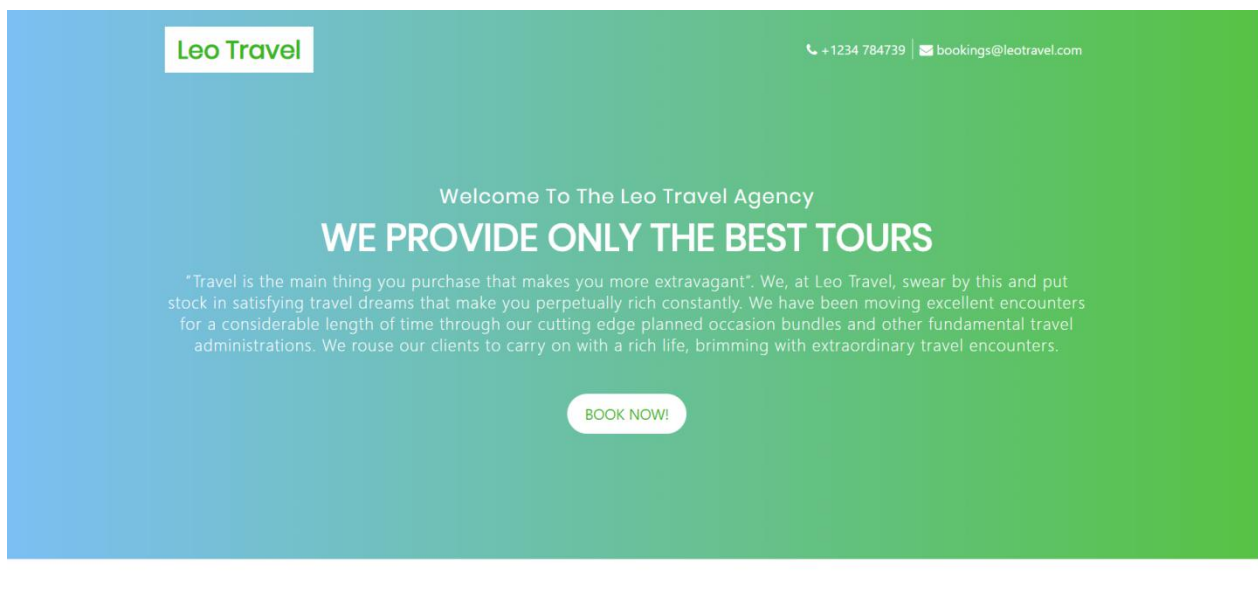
Leo Travel

+1234 784739 | bookings@leotravel.com

Welcome To The Leo Travel Agency

WE PROVIDE ONLY THE BEST TOURS

"Travel is the main thing you purchase that makes you more extravagant". We, at Leo Travel, swear by this and put stock in satisfying travel dreams that make you perpetually rich constantly. We have been moving excellent encounters for a considerable length of time through our cutting edge planned occasion bundles and other fundamental travel administrations. We rouse our clients to carry on with a rich life, brimming with extraordinary travel encounters.

BOOK NOW!